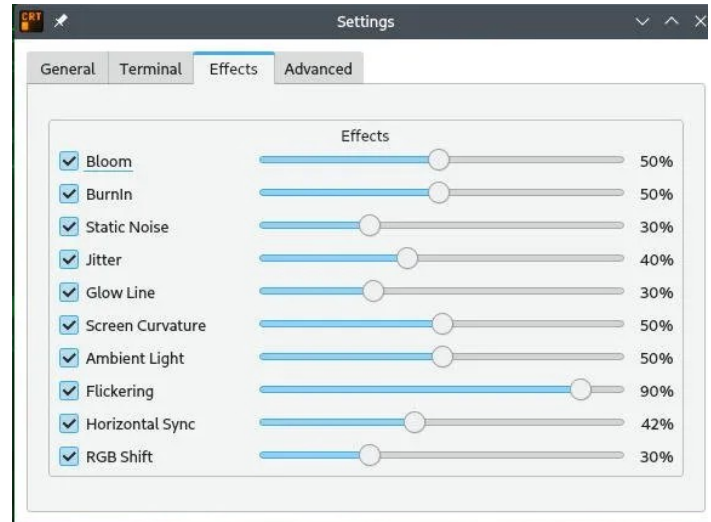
CRT

Settings

General Terminal Effects Advanced

Effects

Bloom 50%
BurnIn 50%
Static Noise 30%
Jitter 40%
Glow Line 30%
Screen Curvature 50%
Ambient Light 50%
Flickering 90%
Horizontal Sync 42%
RGB Shift 30%